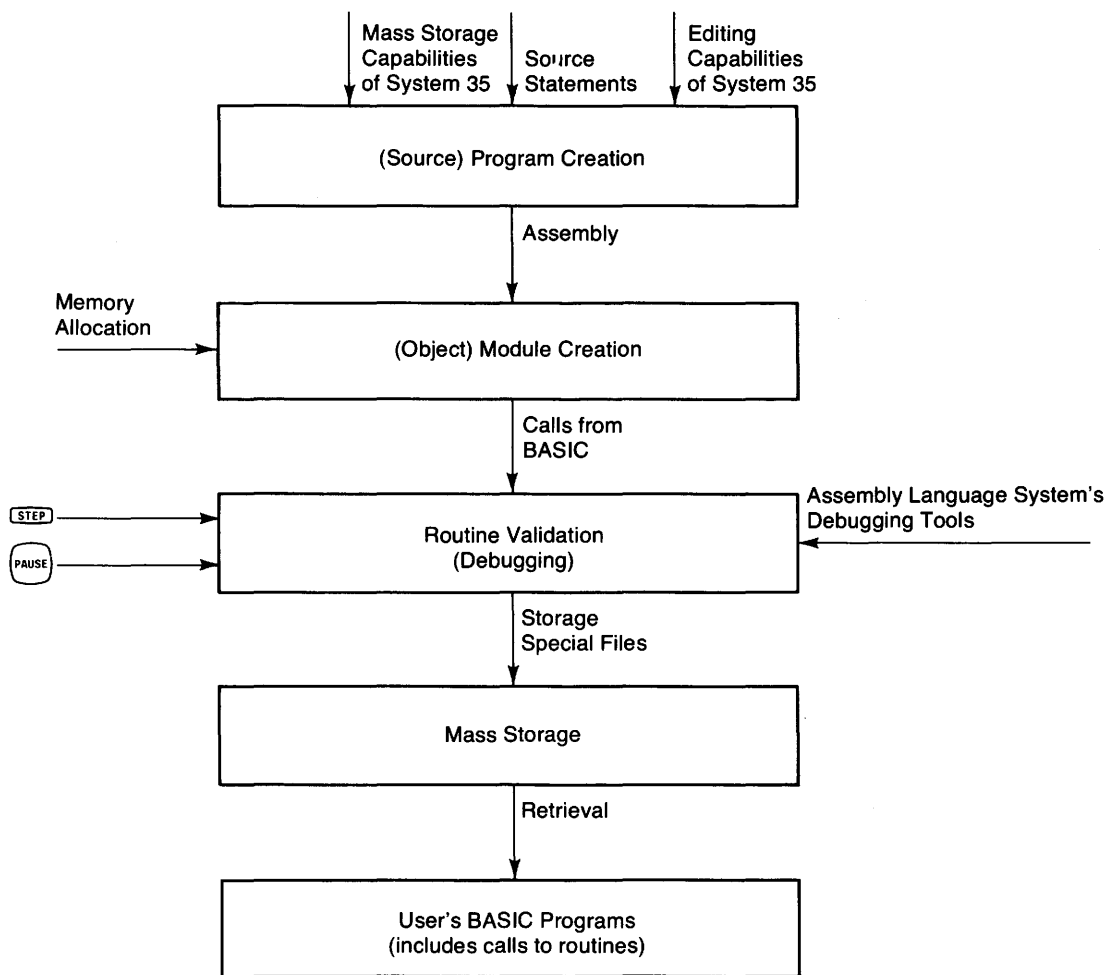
Mass Storage Capabilities of System 35

Source Statements

Editing Capabilities of System 35

(Source) Program Creation

Assembly

Memory Allocation

(Object) Module Creation

Calls from BASIC

STEP

PAUSE

Routine Validation (Debugging)

Assembly Language System's Debugging Tools

Storage Special Files

Mass Storage

Retrieval

User's BASIC Programs (includes calls to routines)